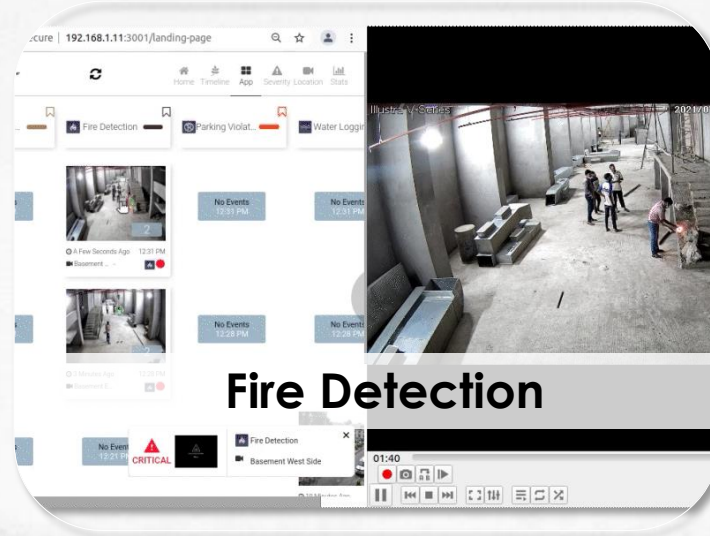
ecure | 192.168.1.11:3001/landing-page

Home Timeline App Severity Location Stats

Fire Detection

Parking Violat...

Water Loggin

2

A Few Seconds Ago 12:31 PM

Basement...

No Events 12:31 PM

No Events 12:31 PM

2

2 Minutes Ago 12:28 PM

Basement 2...

No Events 12:28 PM

No Events 12:28 PM

No Events 12:21 PM

CRITICAL

Fire Detection

Basement West Side

Illustra V-Series

2021/0

Fire Detection

01:40